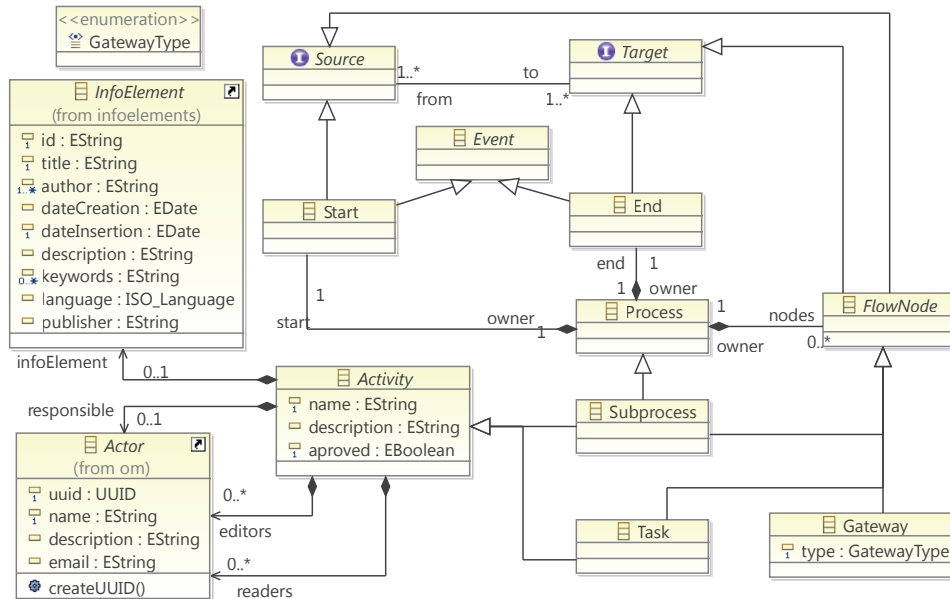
<<enumeration>>
GatewayType

InfoElement
(from infoelements)
id : EString
title : EString
author : EString
dateCreation : EDate
dateInsertion : EDate
description : EString
keywords : EString
language : ISO_Language
publisher : EString

Source
Target
1..*
to
from
1..*
Event
Start
End
end
1
1
owner
1
start
owner
1
Process
1
nodes
owner
0..*
FlowNode

infoElement
0..1
Activity
name : EString
description : EString
aproved : EBoolean
responsible
0..1

Actor
(from om)
uuid : UUID
name : EString
description : EString
email : EString
createUUID()

Subprocess
0..*
editors
Task
Gateway
type : GatewayType
0..*
readers